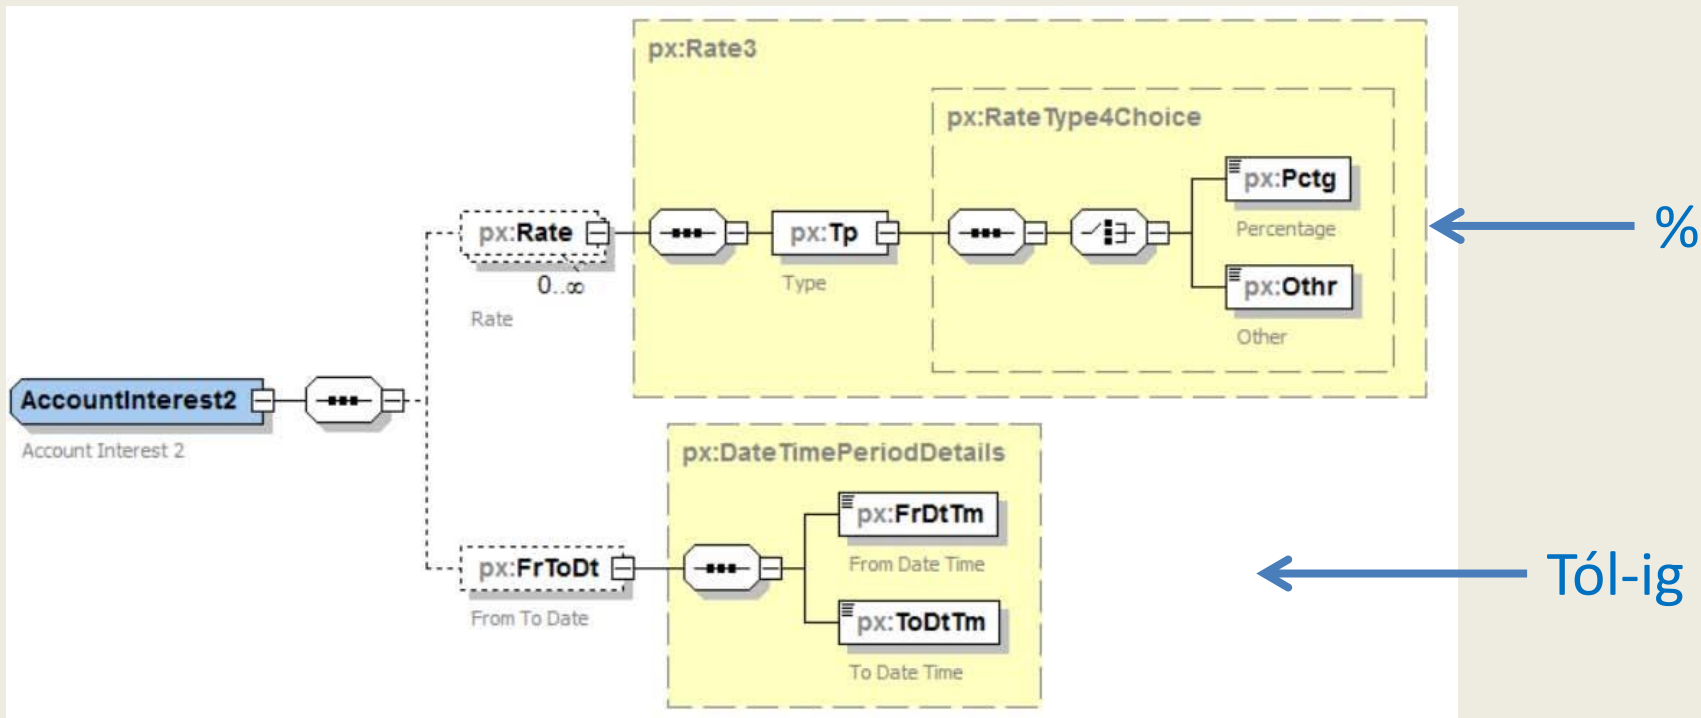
px:Rate3

px:RateType4Choice

px:Pctg

Percentage

%

px:Rate

0..∞

Rate

px:Tp

Type

px:Othr

Other

AccountInterest2

Account Interest 2

px:DateTimePeriodDetails

px:FrDtTm

From Date Time

px:FrToDt

From To Date

Tól-ig

px:ToDtTm

To Date Time